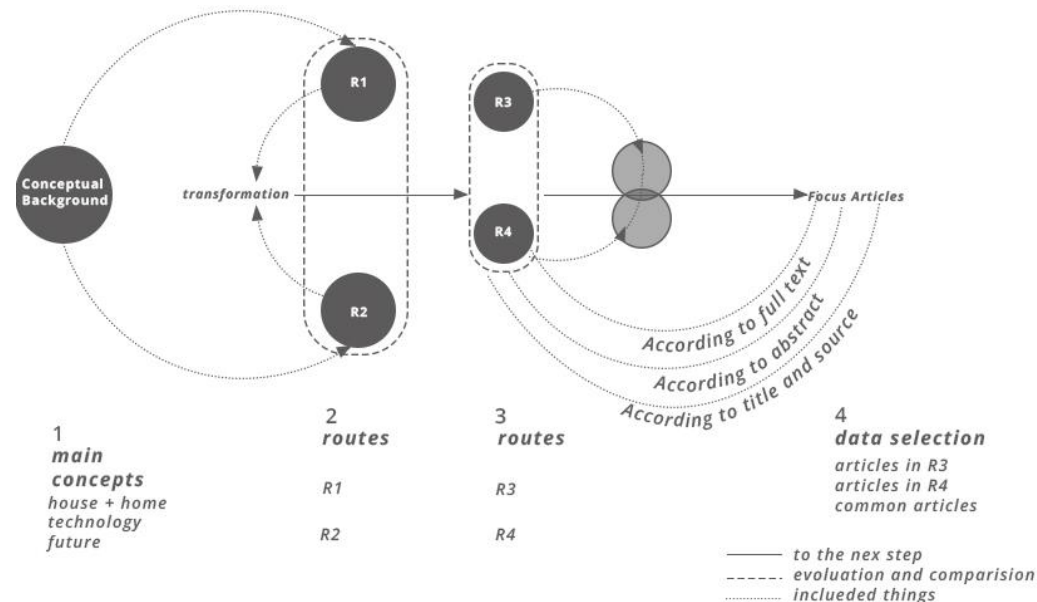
R1

Conceptual Background

transformation

R2

R3

R4

Focus Articles

According to full text

According to abstract

According to title and source

1
main concepts
house + home
technology
future

2
routes

R1

R2

3
routes

R3

R4

4
data selection
articles in R3
articles in R4
common articles

to the nex step
evoluation and comparision
inclueded things